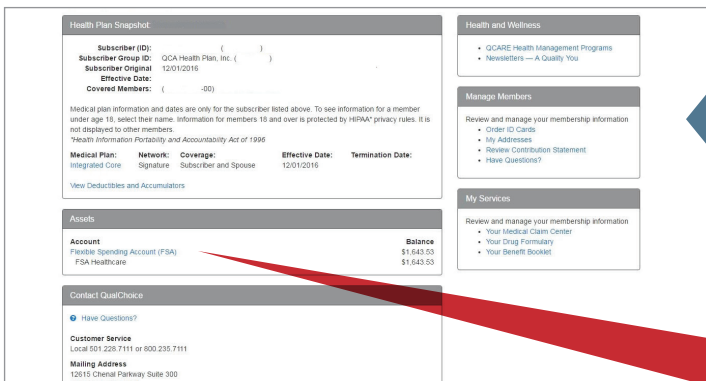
Health Plan Snapshot:

Subscriber (ID): ( )
Subscriber Group ID: QCA Health Plan, Inc. ( )
Subscriber Original 12/01/2016
Effective Date:
Covered Members: ( -00)

Medical plan information and dates are only for the subscriber listed above. To see information for a member under age 18, select their name. Information for members 18 and over is protected by HIPAA* privacy rules. It is not displayed to other members.
*Health Information Portability and Accountability Act of 1996

| Medical Plan: | Network: | Coverage: | Effective Date: | Termination Date: |
|---|---|---|---|---|
| Integrated Core | Signature | Subscriber and Spouse | 12/01/2016 | |

View Deductibles and Accumulators

Assets

| Account | Balance |
|---|---|
| Flexible Spending Account (FSA) | $1,643.53 |
| FSA Healthcare | $1,643.53 |

Contact QualChoice

Have Questions?

Customer Service
Local 501.228.7111 or 800.235.7111

Mailing Address
12615 Chenal Parkway Suite 300

Health and Wellness
• QCARE Health Management Programs
• Newsletters — A Quality You

Manage Members
Review and manage your membership information
• Order ID Cards
• My Addresses
• Review Contribution Statement
• Have Questions?

My Services
Review and manage your membership information
• Your Medical Claim Center
• Your Drug Formulary
• Your Benefit Booklet